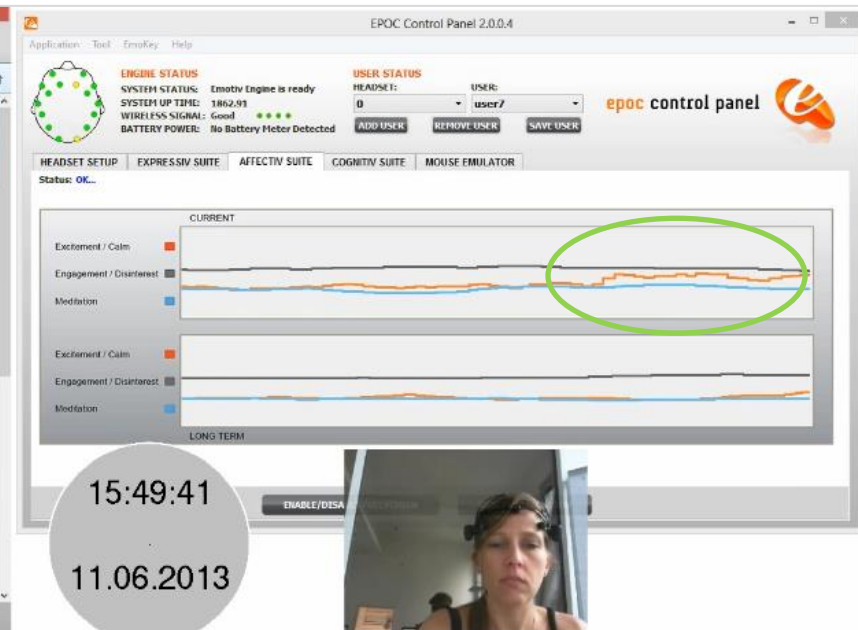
EPOC Control Panel 2.0.0.4

Application Tool EmoKey Help

ENGINE STATUS
SYSTEM STATUS: Emotiv Engine is ready
SYSTEM UP TIME: 1862.91
WIRELESS SIGNAL: Good
BATTERY POWER: No Battery Meter Detected

USER STATUS
HEADSET: 0
USER: user7
ADD USER
REMOVE USER
SAVE USER

epoc control panel

HEADSET SETUP
EXPRESSIV SUITE
AFFECTIV SUITE
COGNITIV SUITE
MOUSE EMULATOR

Status: OK...

CURRENT
Excitement / Calm
Engagement / Disinterest
Meditation

Excitement / Calm
Engagement / Disinterest
Meditation
LONG TERM

ENABLE/DISA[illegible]

15:49:41

11.06.2013